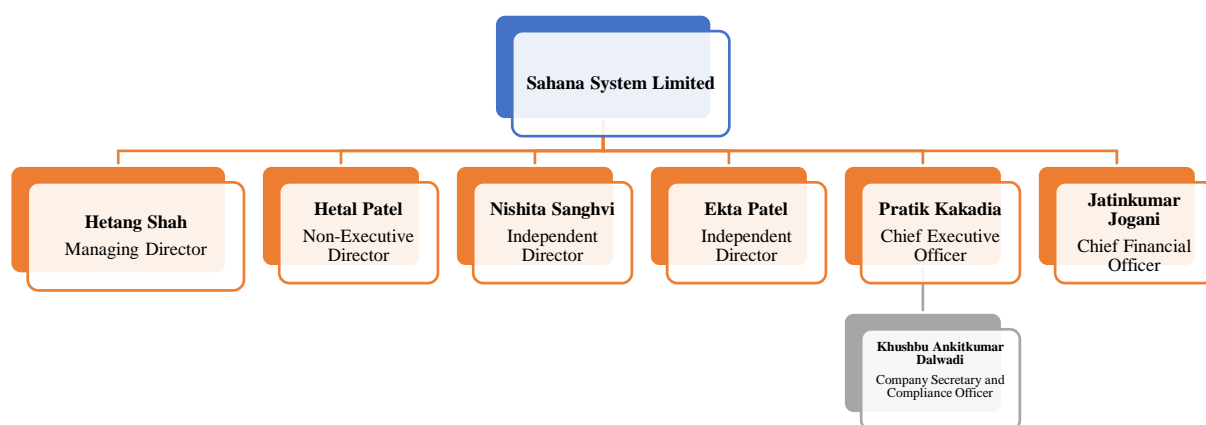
Sahana System Limited

Hetang Shah
Managing Director

Hetal Patel
Non-Executive Director

Nishita Sanghvi
Independent Director

Ekta Patel
Independent Director

Pratik Kakadia
Chief Executive Officer

Jatinkumar Jogani
Chief Financial Officer

Khushbu Ankitkumar Dalwadi
Company Secretary and Compliance Officer